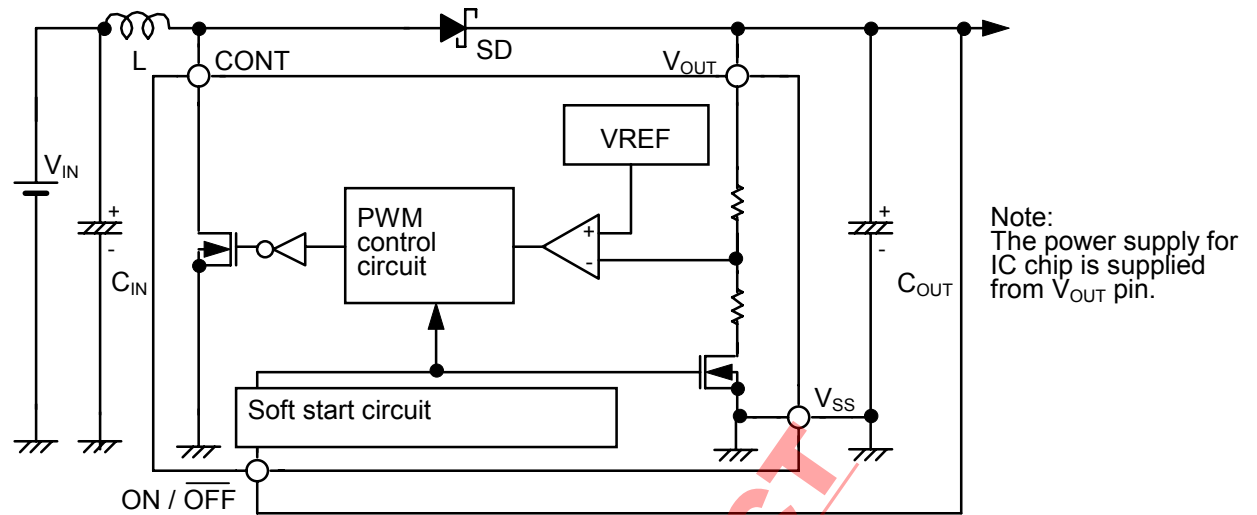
L
CONT
SD
$V_{OUT}$
VREF
$V_{IN}$
+
-
$C_{IN}$
PWM control circuit
+
-
+
-
$C_{OUT}$
Note:
The power supply for IC chip is supplied from $V_{OUT}$ pin.
Soft start circuit
$V_{SS}$
ON / $\overline{OFF}$